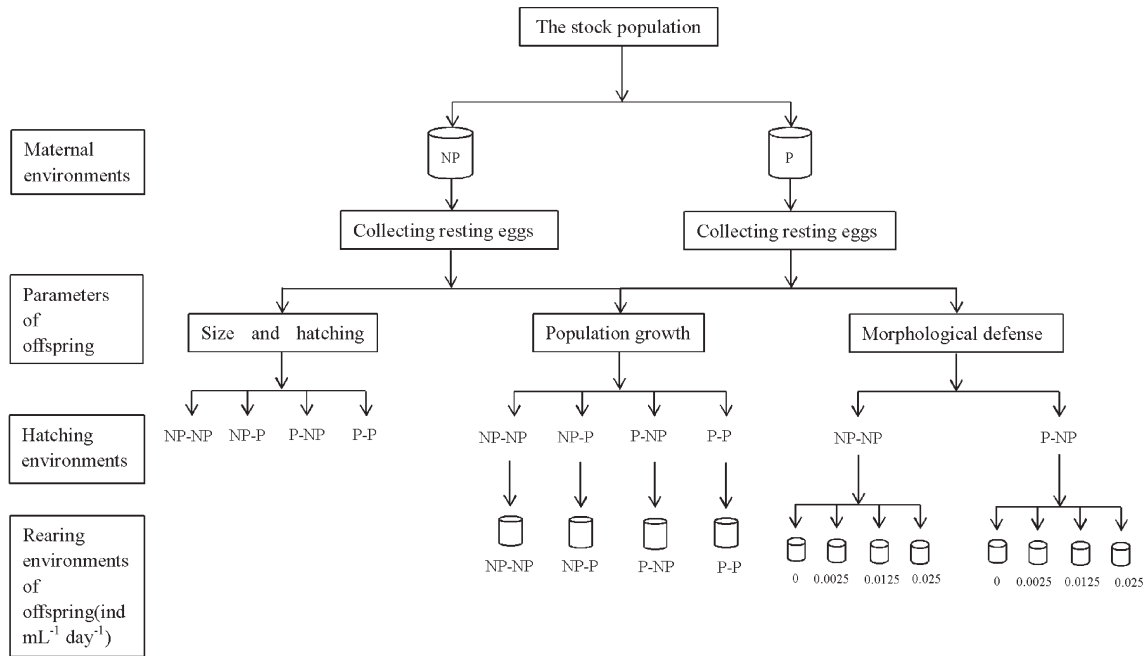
The stock population

Maternal environments

NP

P

Collecting resting eggs

Collecting resting eggs

Parameters of offspring

Size and hatching

Population growth

Morphological defense

Hatching environments

NP-NP NP-P P-NP P-P

NP-NP NP-P P-NP P-P

NP-NP

P-NP

Rearing environments of offspring(ind mL$^{-1}$ day$^{-1}$)

NP-NP NP-P P-NP P-P

0 0.0025 0.0125 0.025

0 0.0025 0.0125 0.025